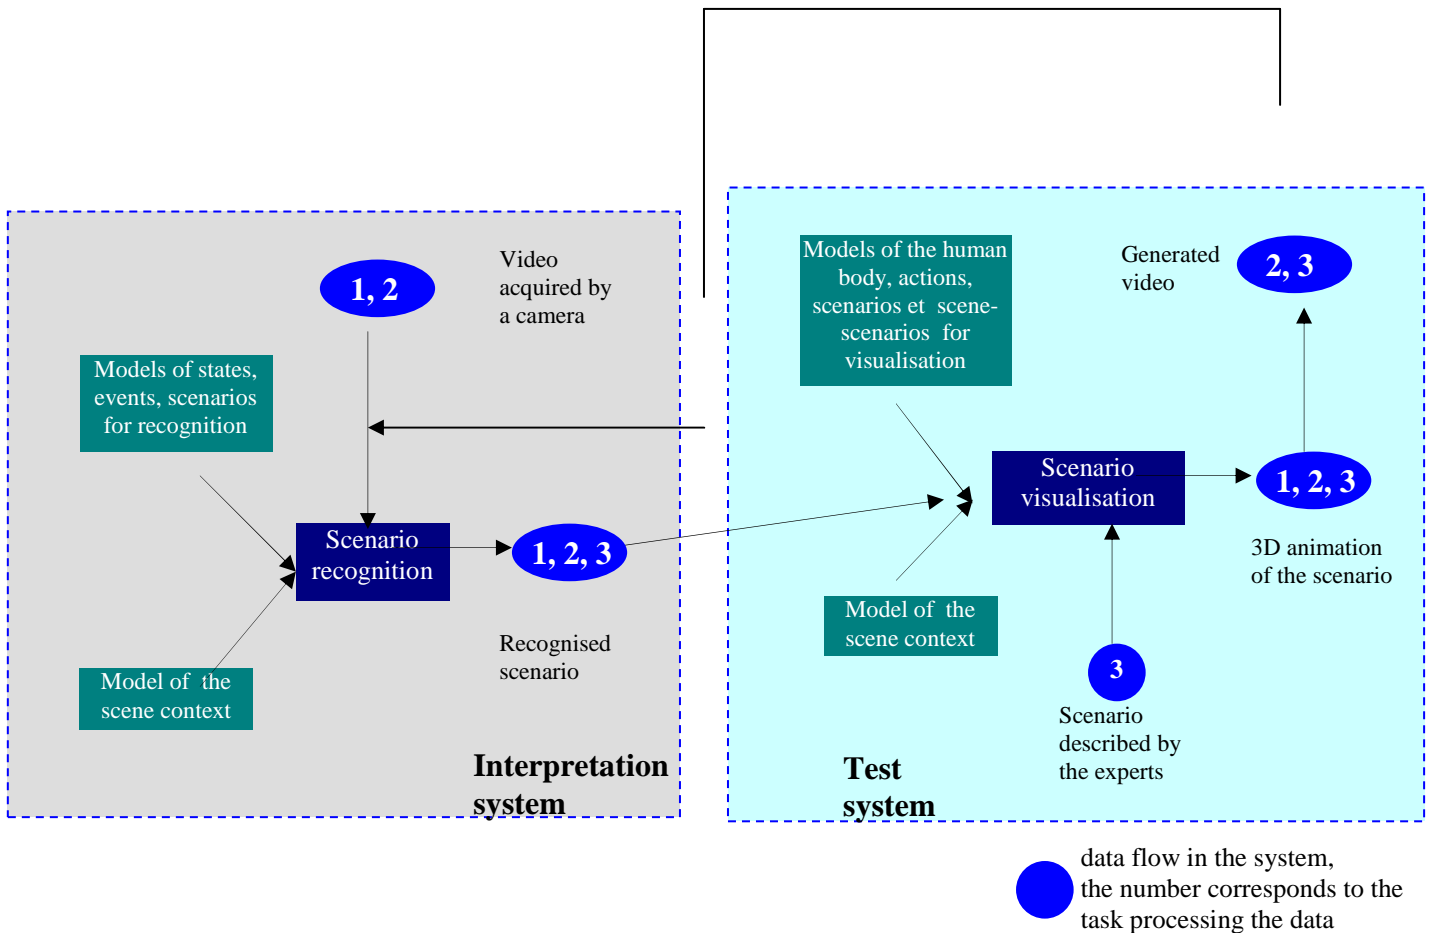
1, 2

Video acquired by a camera

Models of states, events, scenarios for recognition

Scenario recognition

1, 2, 3

Recognised scenario

Model of the scene context

Interpretation system

Models of the human body, actions, scenarios et scene-scenarios for visualisation

Generated video

2, 3

Scenario visualisation

1, 2, 3

3D animation of the scenario

Model of the scene context

3

Scenario described by the experts

Test system

data flow in the system, the number corresponds to the task processing the data